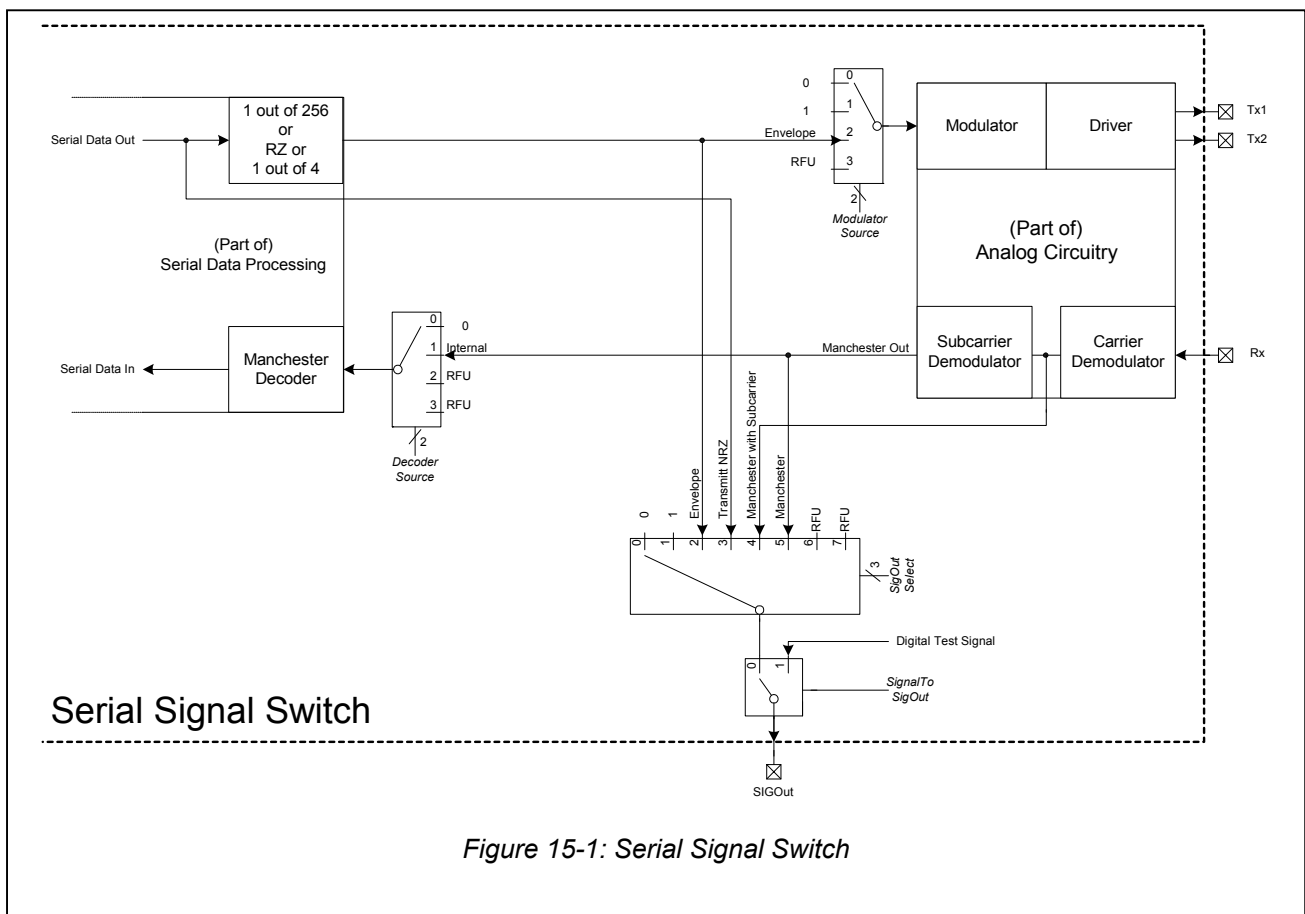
Serial Data Out

1 out of 256
or
RZ or
1 out of 4

0
1
Envelope
RFU

0
1
2
3

2
Modulator Source

Modulator

Driver

Tx1

Tx2

(Part of)
Serial Data Processing

(Part of)
Analog Circuitry

Serial Data In

Manchester Decoder

0
1
2
3

0
Internal
RFU
RFU

2
Decoder Source

Manchester Out

Subcarrier Demodulator

Carrier Demodulator

Rx

0
1
Envelope
Transmitt NRZ
Manchester with Subcarrier
Manchester
RFU
RFU

0
1
2
3
4
5
6
7

3
SigOut Select

Digital Test Signal

0
1

SignalTo SigOut

Serial Signal Switch

SIGOut

Figure 15-1: Serial Signal Switch